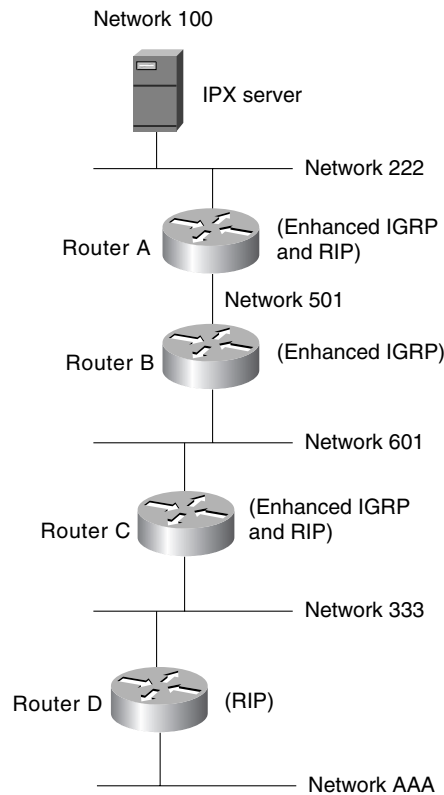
Network 100

IPX server

Network 222

Router A

(Enhanced IGRP and RIP)

Network 501

Router B

(Enhanced IGRP)

Network 601

Router C

(Enhanced IGRP and RIP)

Network 333

Router D

(RIP)

Network AAA